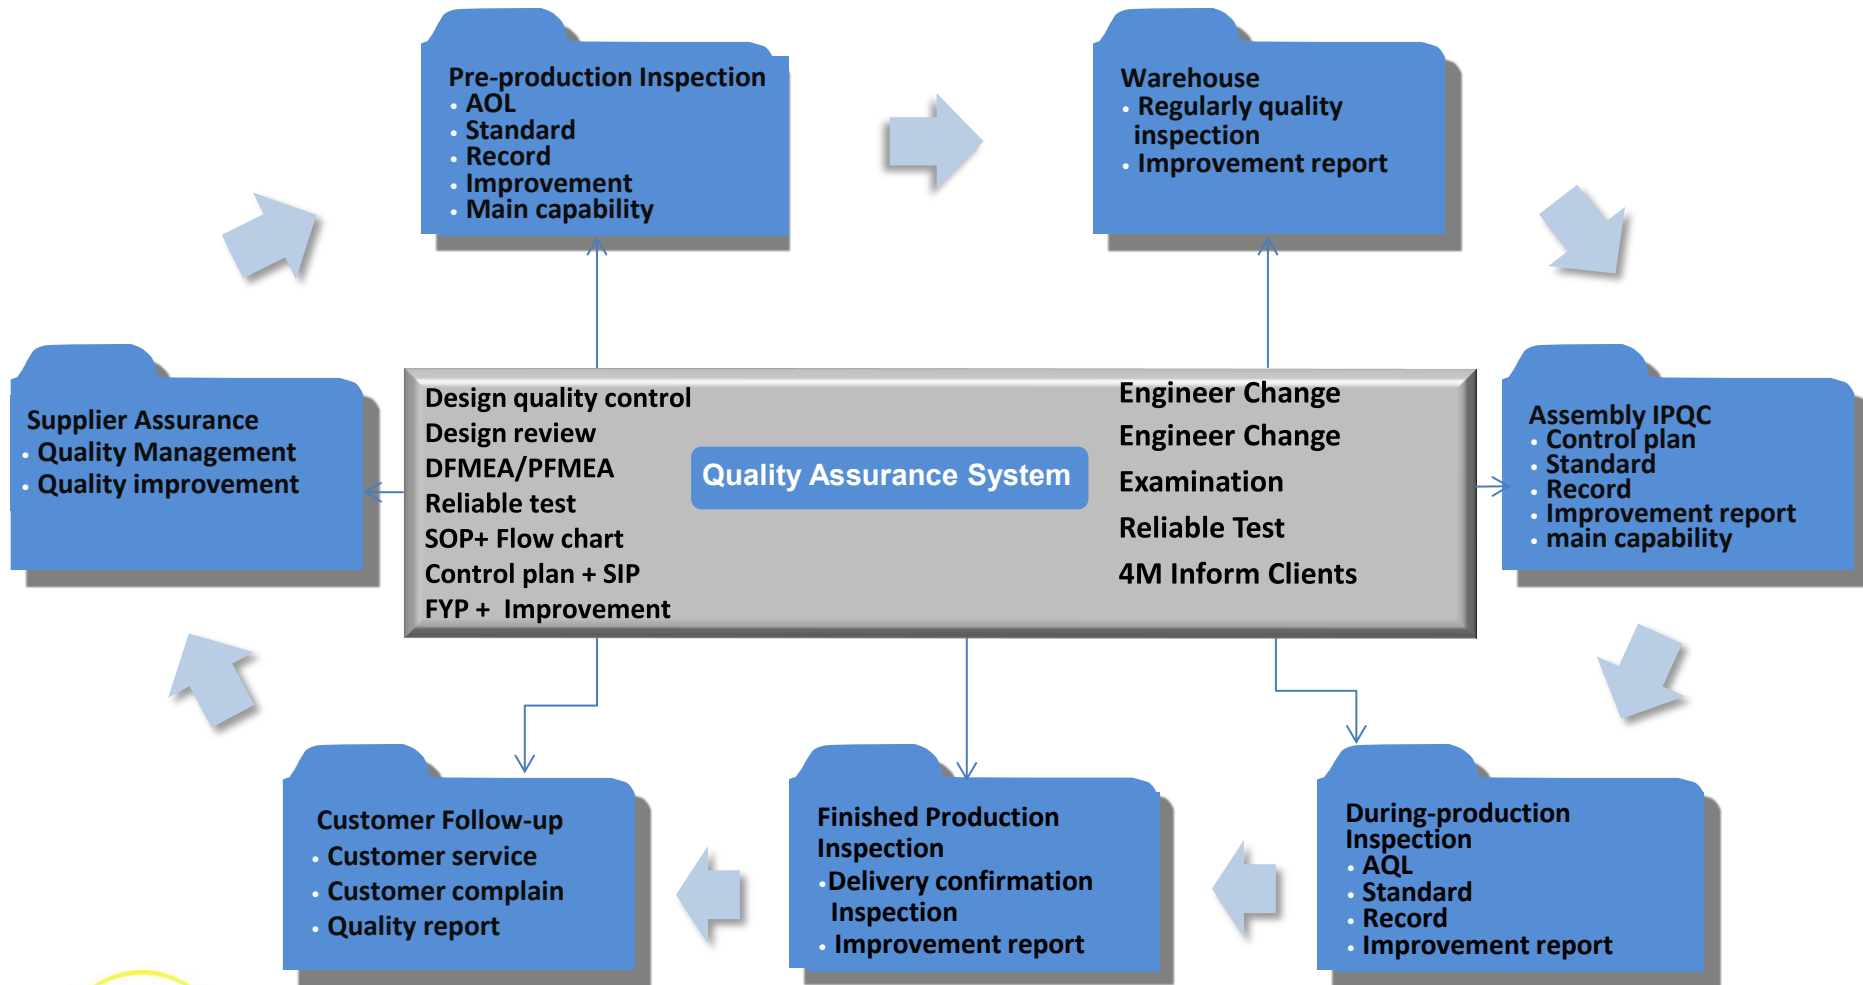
Pre-production Inspection
- AOL
- Standard
- Record
- Improvement
- Main capability

Warehouse
- Regularly quality inspection
- Improvement report

Supplier Assurance
- Quality Management
- Quality improvement

Design quality control
Design review
DFMEA/PFMEA
Reliable test
SOP+ Flow chart
Control plan + SIP
FYP + Improvement

Quality Assurance System

Engineer Change
Engineer Change
Examination
Reliable Test
4M Inform Clients

Assembly IPQC
- Control plan
- Standard
- Record
- Improvement report
- main capability

Customer Follow-up
- Customer service
- Customer complain
- Quality report

Finished Production Inspection
- Delivery confirmation Inspection
- Improvement report

During-production Inspection
- AQL
- Standard
- Record
- Improvement report